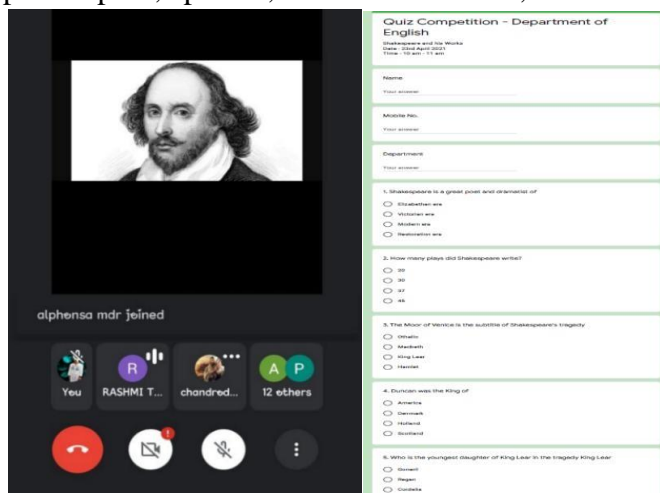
alphensa mdr joined

You

R RASHMI T...

chandred...

A P 12 others

Quiz Competition - Department of English

Shakespeare and his Works
Date - 23rd April 2021
Time - 10 am - 11 am

Name

Your answer

Mobile No.

Your answer

Department

Your answer

1. Shakespeare is a great poet and dramatist of

Elizabethan era

Victorian era

Modern era

Restoration era

2. How many plays did Shakespeare write?

20

30

37

45

3. The Moor of Venice is the subtitle of Shakespeare's tragedy

Othello

Macbeth

King Lear

Hamlet

4. Duncan was the King of

America

Denmark

Holland

Scotland

5. Who is the youngest daughter of King Lear in the tragedy King Lear

Goneril

Regan

Cordelia